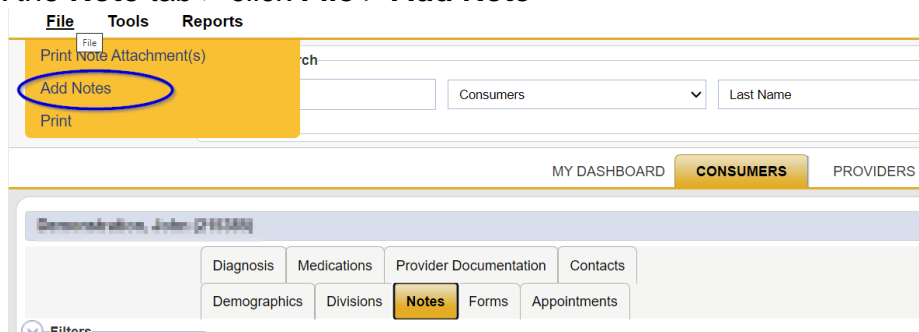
File Tools Reports

File

Print Note Attachment(s)

Add Notes

Print

rch

Consumers

Last Name

MY DASHBOARD

CONSUMERS

PROVIDERS

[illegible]

Diagnosis

Medications

Provider Documentation

Contacts

Demographics

Divisions

Notes

Forms

Appointments

Filters